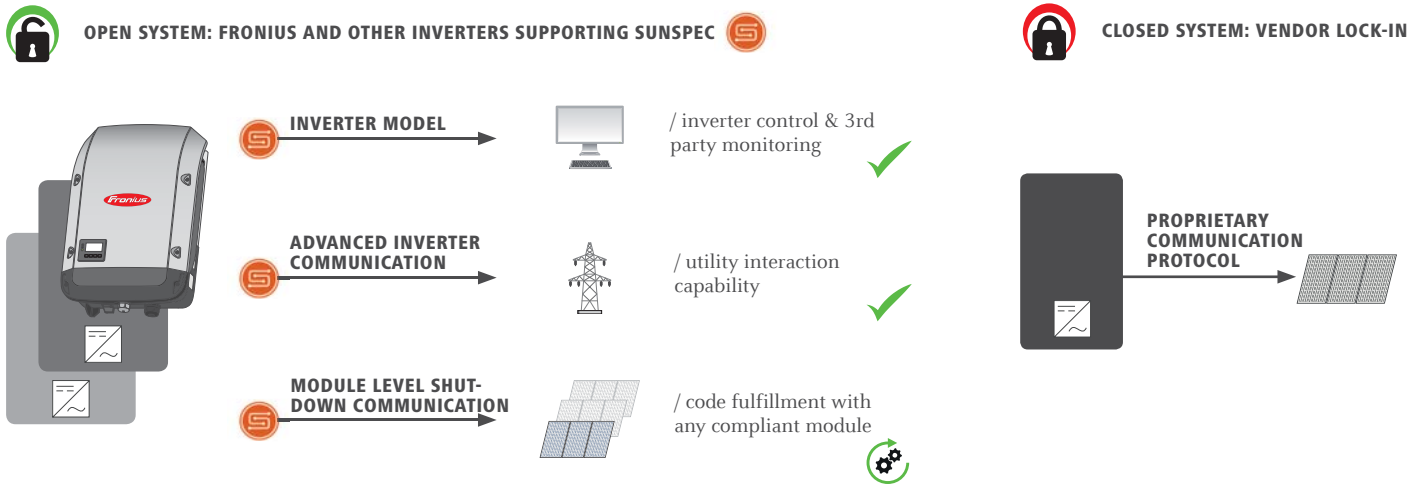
OPEN SYSTEM: FRONIUS AND OTHER INVERTERS SUPPORTING SUNSPEC

CLOSED SYSTEM: VENDOR LOCK-IN

Fronius

INVERTER MODEL

/ inverter control & 3rd party monitoring

ADVANCED INVERTER COMMUNICATION

/ utility interaction capability

MODULE LEVEL SHUTDOWN COMMUNICATION

/ code fulfillment with any compliant module

PROPRIETARY COMMUNICATION PROTOCOL